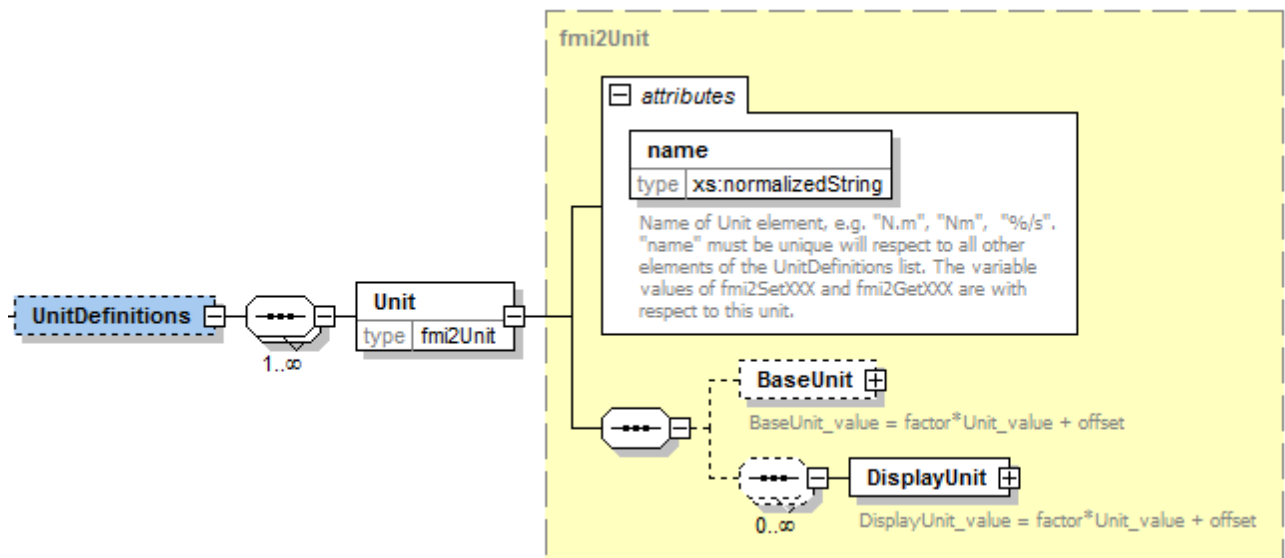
fmi2Unit

attributes

name

type xs:normalizedString

Name of Unit element, e.g. "N.m", "Nm", "%/s". "name" must be unique will respect to all other elements of the UnitDefinitions list. The variable values of fmi2SetXXX and fmi2GetXXX are with respect to this unit.

UnitDefinitions

1..∞

Unit

type fmi2Unit

BaseUnit

BaseUnit_value = factor*Unit_value + offset

DisplayUnit

0..∞

DisplayUnit_value = factor*Unit_value + offset